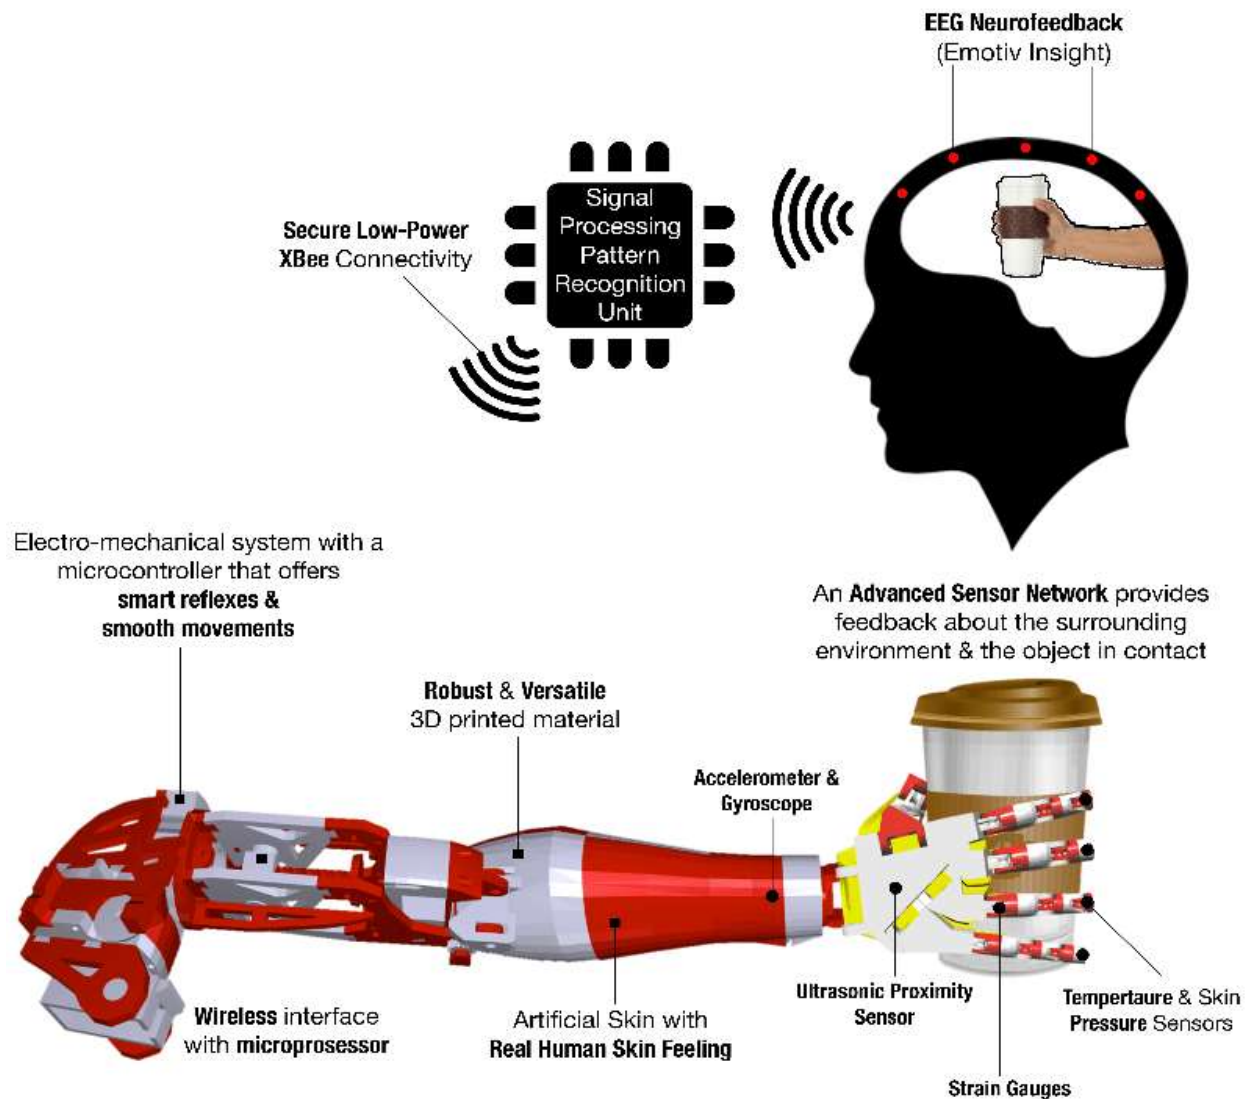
EEG Neurofeedback
(Emotiv Insight)

Secure Low-Power XBee Connectivity

Signal Processing Pattern Recognition Unit

Electro-mechanical system with a microcontroller that offers smart reflexes & smooth movements

An Advanced Sensor Network provides feedback about the surrounding environment & the object in contact

Robust & Versatile 3D printed material

Accelerometer & Gyroscope

Wireless interface with microprosessor

Artificial Skin with Real Human Skin Feeling

Ultrasonic Proximity Sensor

Tempertaure & Skin Pressure Sensors

Strain Gauges